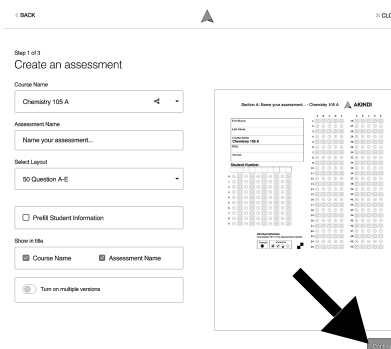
‹ BACK

× CLO

Step 1 of 3

Create an assessment

Course Name

Chemistry 105 A

Assessment Name

Name your assessment...

Select Layout

50 Question A-E

Prefill Student Information

Show in title

Course Name

Assessment Name

Turn on multiple versions

Section A: Name your assessment... - Chemistry 105 A

AKINDI

First Name

Last Name

Chemistry 105 A

Student Number

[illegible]